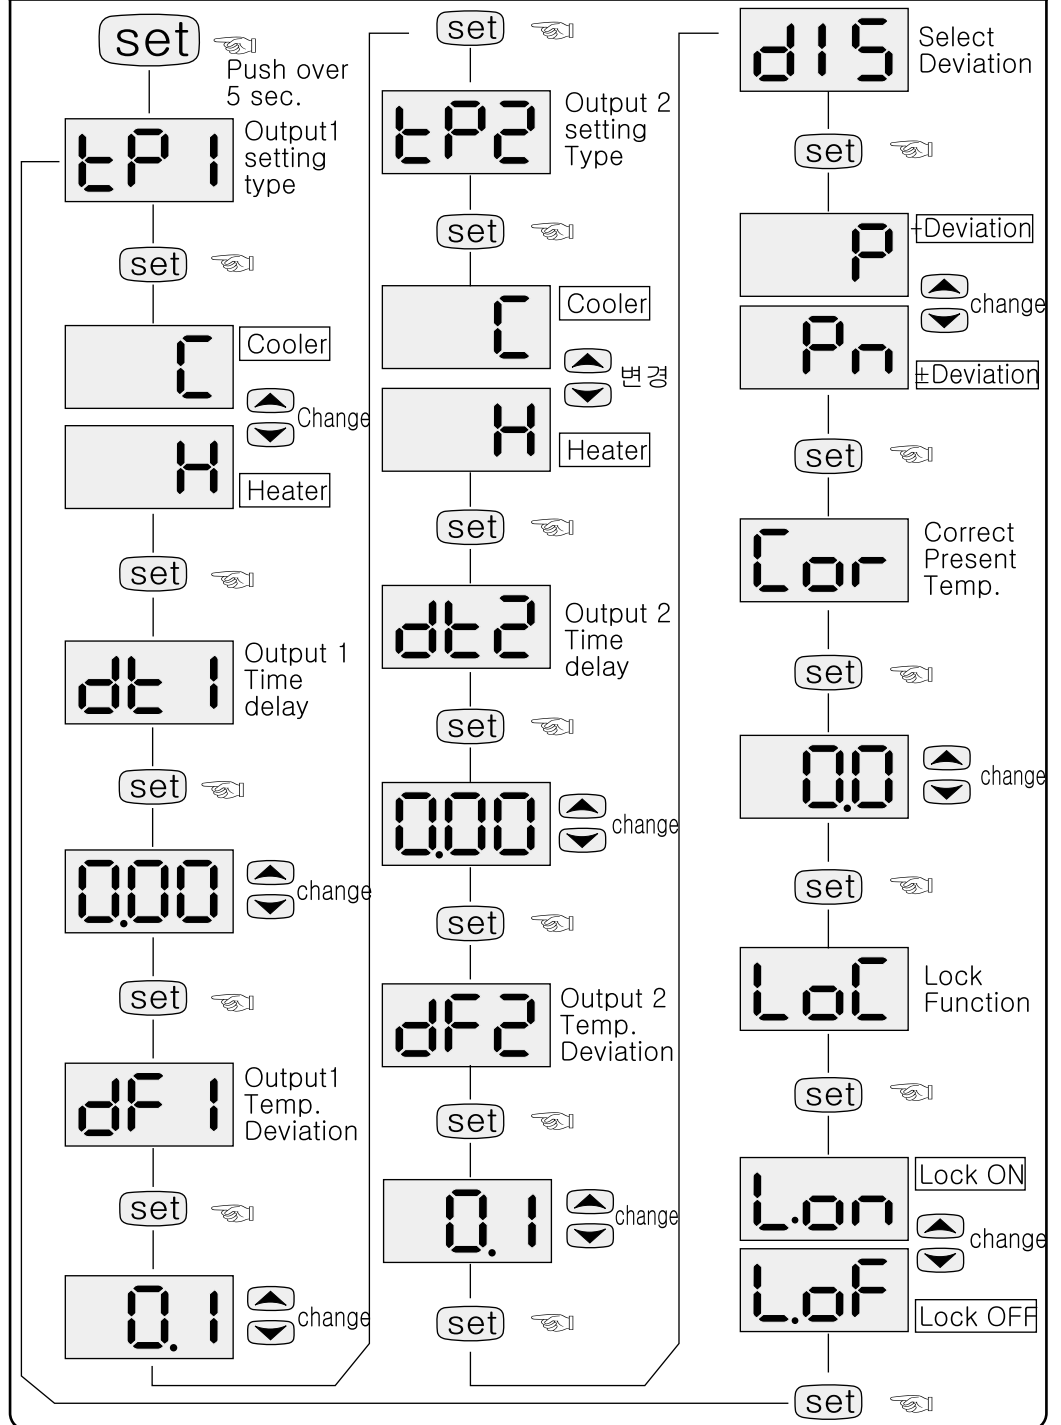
set
Push over 5 sec.

tP1
Output1 setting type

set

C
Cooler

Change

H
Heater

set

dt 1
Output 1 Time delay

set

0.00
change

set

dF 1
Output1 Temp. Deviation

set

0.1
change

set

tP2
Output 2 setting Type

set

C
Cooler

변경

H
Heater

set

dt2
Output 2 Time delay

set

0.00
change

set

dF2
Output 2 Temp. Deviation

set

0.1
change

set

dIS
Select Deviation

set

P
+Deviation

change

Pn
±Deviation

set

Cor
Correct Present Temp.

set

0.0
change

set

LoC
Lock Function

set

L.on
Lock ON

change

L.oF
Lock OFF

set